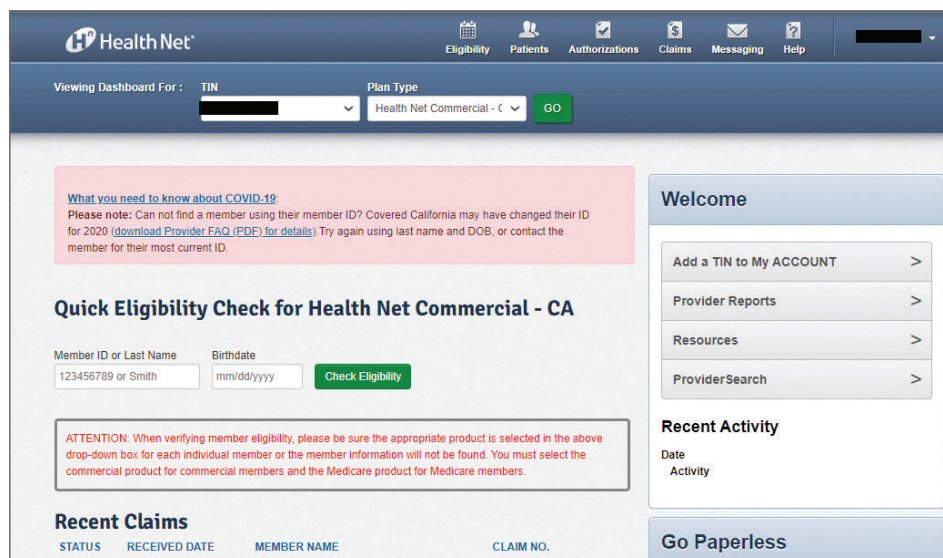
Health Net

Eligibility Patients Authorizations Claims Messaging Help

Viewing Dashboard For : TIN Plan Type

Health Net Commercial - ( GO

What you need to know about COVID-19:
Please note: Can not find a member using their member ID? Covered California may have changed their ID for 2020 (download Provider FAQ (PDF) for details). Try again using last name and DOB, or contact the member for their most current ID.

Quick Eligibility Check for Health Net Commercial - CA

Member ID or Last Name
123456789 or Smith

Birthdate
mm/dd/yyyy

Check Eligibility

ATTENTION: When verifying member eligibility, please be sure the appropriate product is selected in the above drop-down box for each individual member or the member information will not be found. You must select the commercial product for commercial members and the Medicare product for Medicare members.

Recent Claims

| STATUS | RECEIVED DATE | MEMBER NAME | CLAIM NO. |
|---|---|---|---|

Welcome

Add a TIN to My ACCOUNT >

Provider Reports >

Resources >

ProviderSearch >

Recent Activity

Date
Activity

Go Paperless